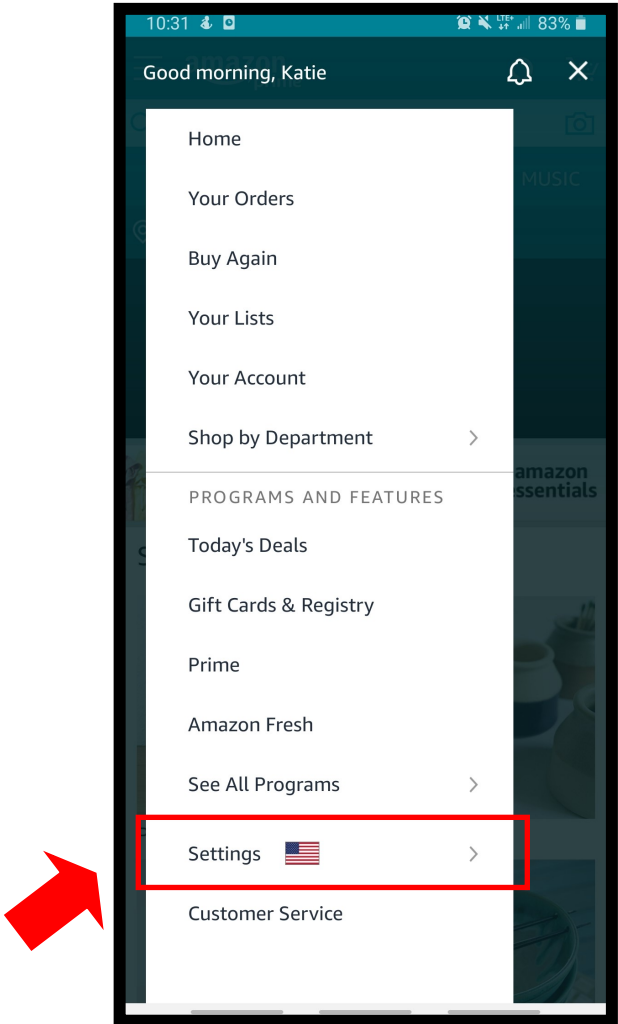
10:31 83%

Good morning, Katie

Home

Your Orders

Buy Again

Your Lists

Your Account

Shop by Department

PROGRAMS AND FEATURES

Today's Deals

Gift Cards & Registry

Prime

Amazon Fresh

See All Programs

Settings

Customer Service

MUSIC

amazon essentials